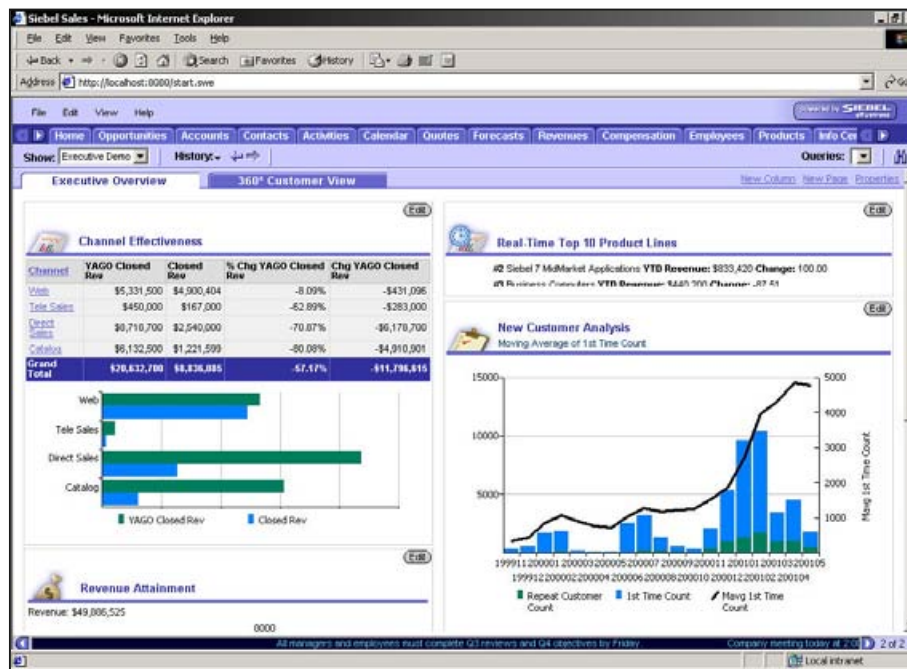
Siebel Sales - Microsoft Internet Explorer

File Edit View Favorites Tools Help

Back Search Favorites History

Address http://localhost:8080/start.swe

File Edit View Help

Powered by SIEBEL

Home Opportunities Accounts Contacts Activities Calendar Quotes Forecasts Revenues Compensation Employees Products Info Cer

Show: Executive Demo History Queries:

Executive Overview 360° Customer View

New Column New Page Properties

Edit

Channel Effectiveness

| Channel | YAGO Closed Rev | Closed Rev | % Chg YAGO Closed Rev | Chg YAGO Closed Rev |
|---|---|---|---|---|
| Web | \$5,331,500 | \$4,900,404 | -8.09% | -\$431,096 |
| Tele Sales | \$450,000 | \$167,000 | -62.89% | -\$283,000 |
| Direct Sales | \$8,710,700 | \$2,540,000 | -70.87% | -\$6,170,700 |
| Catalog | \$6,132,500 | \$1,221,599 | -80.08% | -\$4,910,901 |
| Grand Total | \$20,632,700 | \$8,836,885 | -57.17% | -\$11,796,615 |

Web
Tele Sales
Direct Sales
Catalog

YAGO Closed Rev Closed Rev

Edit

Revenue Attainment

Revenue: \$49,886,525

0000

Edit

Real-Time Top 10 Product Lines

#2 Siebel 7 MidMarket Applications YTD Revenue: \$833,420 Change: 100.00

#3 Business Computers YTD Revenue: \$440,200 Change: -87.51

Edit

New Customer Analysis

Moving Average of 1st Time Count

15000
10000
5000

5000
4000
3000
2000
1000

Mavg 1st Time Count

199911 200001 200003 200005 200007 200009 200011 200101 200103 200105
199912 200002 200004 200006 200008 200010 200012 200102 200104

Repeat Customer Count 1st Time Count Mavg 1st Time Count

All managers and employees must complete Q3 reviews and Q4 objectives by Friday

Company meeting today at 2:00

2 of 2

Local intranet